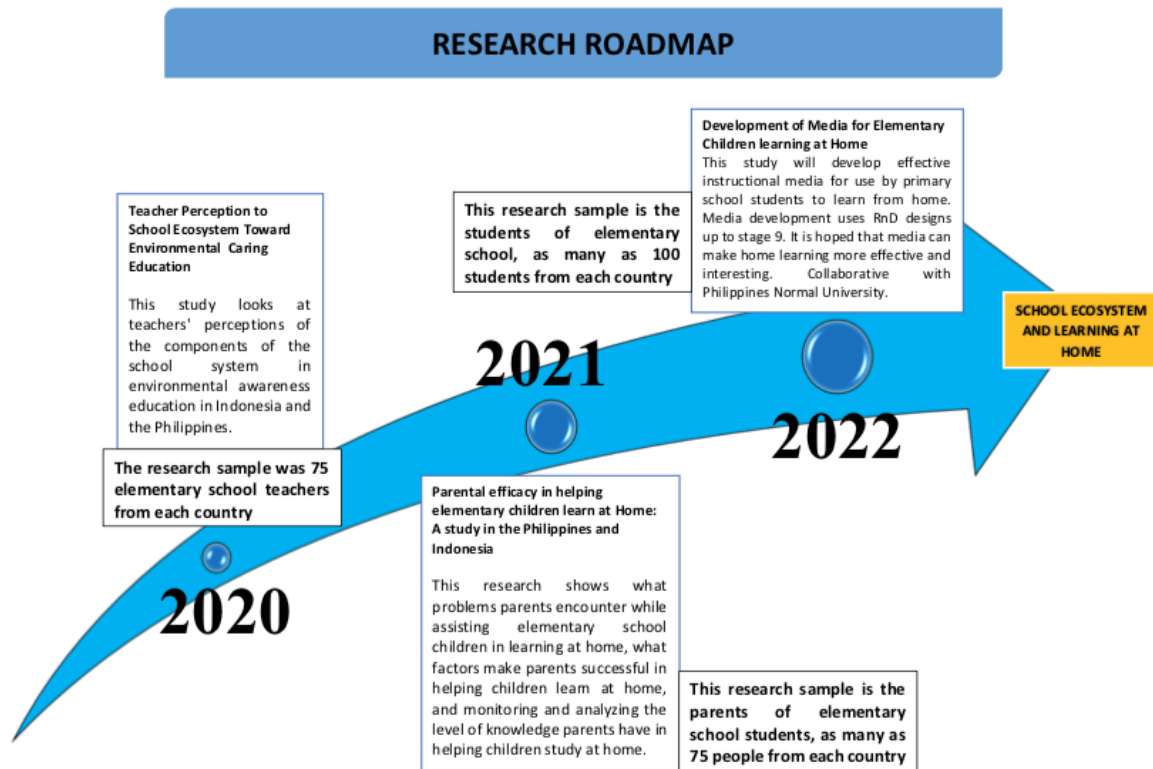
RESEARCH ROADMAP

Teacher Perception to School Ecosystem Toward Environmental Caring Education

This study looks at teachers' perceptions of the components of the school system in environmental awareness education in Indonesia and the Philippines.

The research sample was 75 elementary school teachers from each country

2020

This research sample is the students of elementary school, as many as 100 students from each country

2021

Parental efficacy in helping elementary children learn at Home: A study in the Philippines and Indonesia

This research shows what problems parents encounter while assisting elementary school children in learning at home, what factors make parents successful in helping children leam at home, and monitoring and analyzing the level of knowledge parents have in helping children study at home.

This research sample is the parents of elementary school students, as many as 75 people from each country

Development of Media for Elementary Children learning at Home

This study will develop effective instructional media for use by primary school students to learn from home. Media development uses RnD designs up to stage 9. It is hoped that media can make home learning more effective and interesting. Collaborative with Philippines Normal University.

2022

SCHOOL ECOSYSTEM AND LEARNING AT HOME